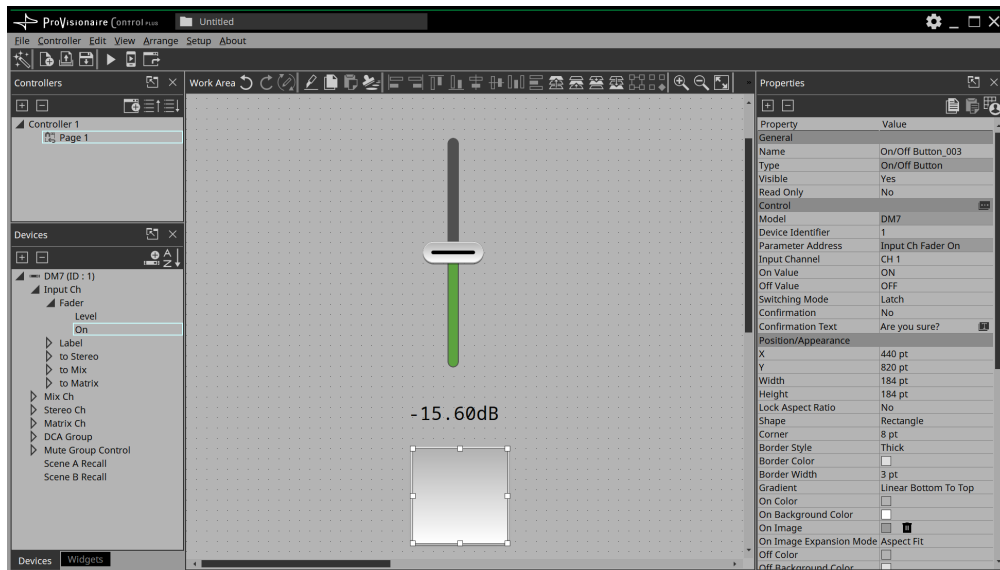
ProVisionaire Control PLUS
Untitled

File Controller Edit View Arrange Setup About

Controllers

Controller 1
Page 1

Devices

DM7 (ID : 1)
Input Ch
Fader
Level
On
Label
to Stereo
to Mix
to Matrix
Mix Ch
Stereo Ch
Matrix Ch
DCA Group
Mute Group Control
Scene A Recall
Scene B Recall

Devices Widgets

Work Area

-15.60dB

Properties

| Property | Value |
|---|---|
| General | |
| Name | On/Off Button_003 |
| Type | On/Off Button |
| Visible | Yes |
| Read Only | No |
| Control | |
| Model | DM7 |
| Device Identifier | 1 |
| Parameter Address | Input Ch Fader On |
| Input Channel | CH 1 |
| On Value | ON |
| Off Value | OFF |
| Switching Mode | Latch |
| Confirmation | No |
| Confirmation Text | Are you sure? |
| Position/Appearance | |
| X | 440 pt |
| Y | 820 pt |
| Width | 184 pt |
| Height | 184 pt |
| Lock Aspect Ratio | No |
| Shape | Rectangle |
| Corner | 8 pt |
| Border Style | Thick |
| Border Color | |
| Border Width | 3 pt |
| Gradient | Linear Bottom To Top |
| On Color | |
| On Background Color | |
| On Image | |
| On Image Expansion Mode | Aspect Fit |
| Off Color | |
| Off Background Color | |